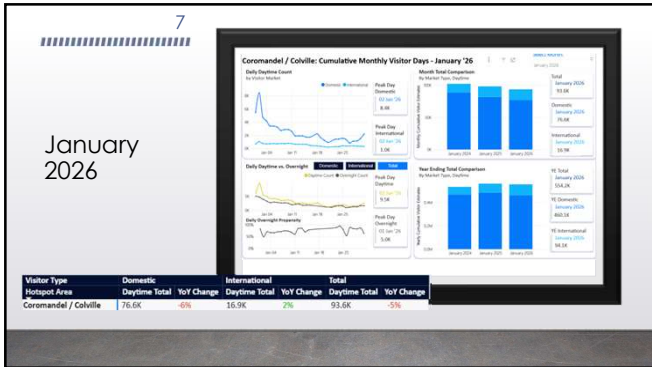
7

January 2026

Coromandel / Colville: Cumulative Monthly Visitor Days - January '26

Daily Daytime Count
by Visitor Market

Domestic International

Peak Day Domestic
02 Jan '26
8.4K

Peak Day International
02 Jan '26
1.0K

Month Total Comparison
By Market Type, Daytime

January 2024 January 2025 January 2026

Total
January 2026
93.6K

Domestic
January 2026
76.6K

International
January 2026
16.9K

Daily Daytime vs. Overnight

Domestic International Total

Daytime Count Overnight Count

Peak Day Daytime
02 Jan '26
9.5K

Daily Overnight Propensity

Peak Day Overnight
01 Jan '26
5.0K

Year Ending Total Comparison
By Market Type, Daytime

January 2024 January 2025 January 2026

YE Total
January 2026
554.2K

YE Domestic
January 2026
460.5K

YE International
January 2026
94.5K

| Visitor Type | Domestic | | International | | Total | |
|---|---|---|---|---|---|---|
| Hotspot Area | Daytime Total | YoY Change | Daytime Total | YoY Change | Daytime Total | YoY Change |
| Coromandel / Colville | 76.6K | -6% | 16.9K | 2% | 93.6K | -5% |